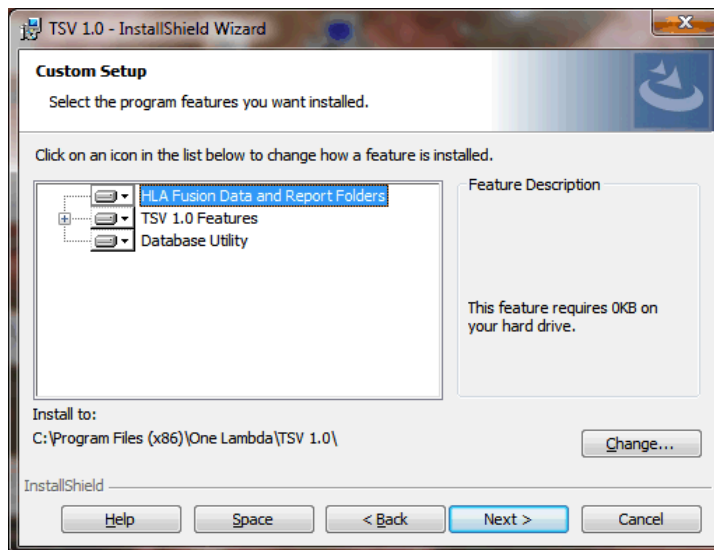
TSV 1.0 - InstallShield Wizard

Custom Setup

Select the program features you want installed.

Click on an icon in the list below to change how a feature is installed.

HLA Fusion Data and Report Folders
TSV 1.0 Features
Database Utility

Feature Description

This feature requires 0KB on your hard drive.

Install to:
C:\Program Files (x86)\One Lambda\TSV 1.0\

Change...

InstallShield

Help
Space
< Back
Next >
Cancel